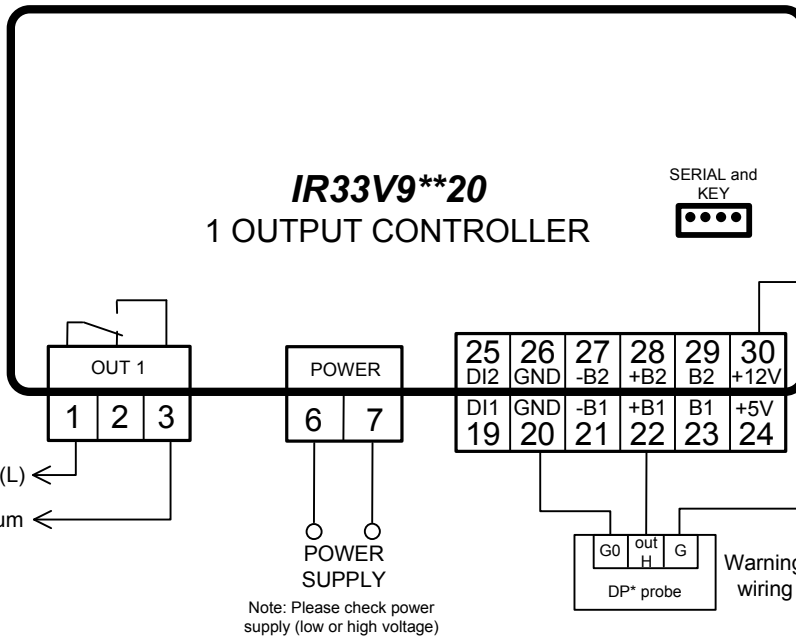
IR33V9**20
1 OUTPUT CONTROLLER

SERIAL and KEY

OUT 1
1 2 3

POWER
6 7

25 DI2 | 26 GND | 27 -B2 | 28 +B2 | 29 B2 | 30 +12V
DI1 19 | GND 20 | -B1 21 | +B1 22 | B1 23 | +5V 24

(L)
um

POWER SUPPLY
Note: Please check power supply (low or high voltage)

G0 | out H | G
DP* probe

Warning
wiring